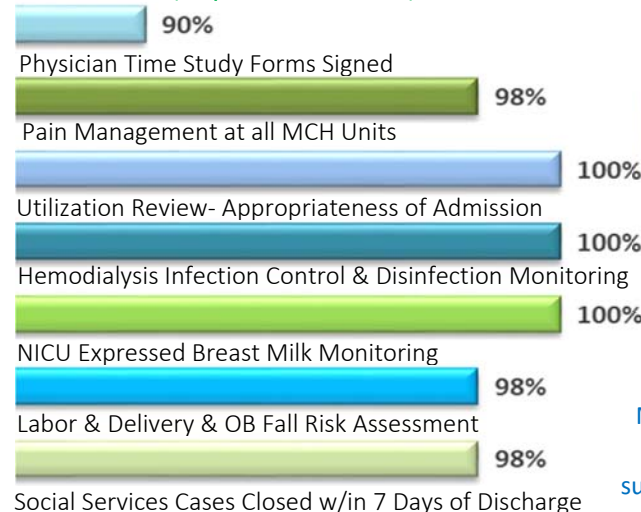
90%

Physician Time Study Forms Signed

98%

Pain Management at all MCH Units

100%

Utilization Review- Appropriateness of Admission

100%

Hemodialysis Infection Control & Disinfection Monitoring

100%

NICU Expressed Breast Milk Monitoring

98%

Labor & Delivery & OB Fall Risk Assessment

98%

Social Services Cases Closed w/in 7 Days of Discharge

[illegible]

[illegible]